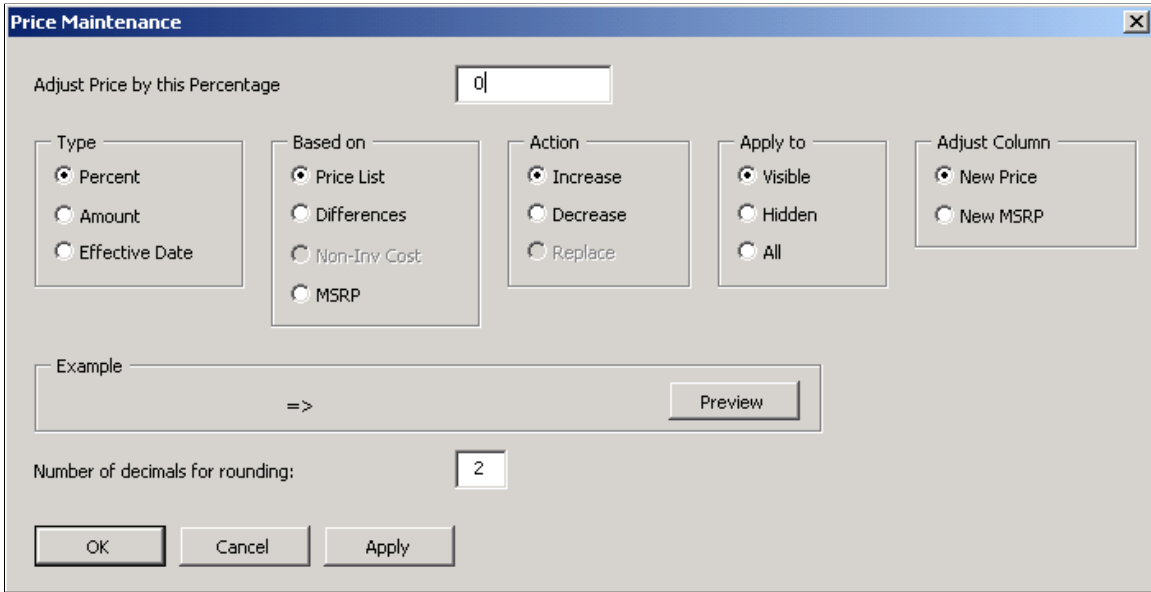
Price Maintenance

Adjust Price by this Percentage 0

Type
Percent
Amount
Effective Date

Based on
Price List
Differences
Non-Inv Cost
MSRP

Action
Increase
Decrease
Replace

Apply to
Visible
Hidden
All

Adjust Column
New Price
New MSRP

Example
=>
Preview

Number of decimals for rounding: 2

OK
Cancel
Apply